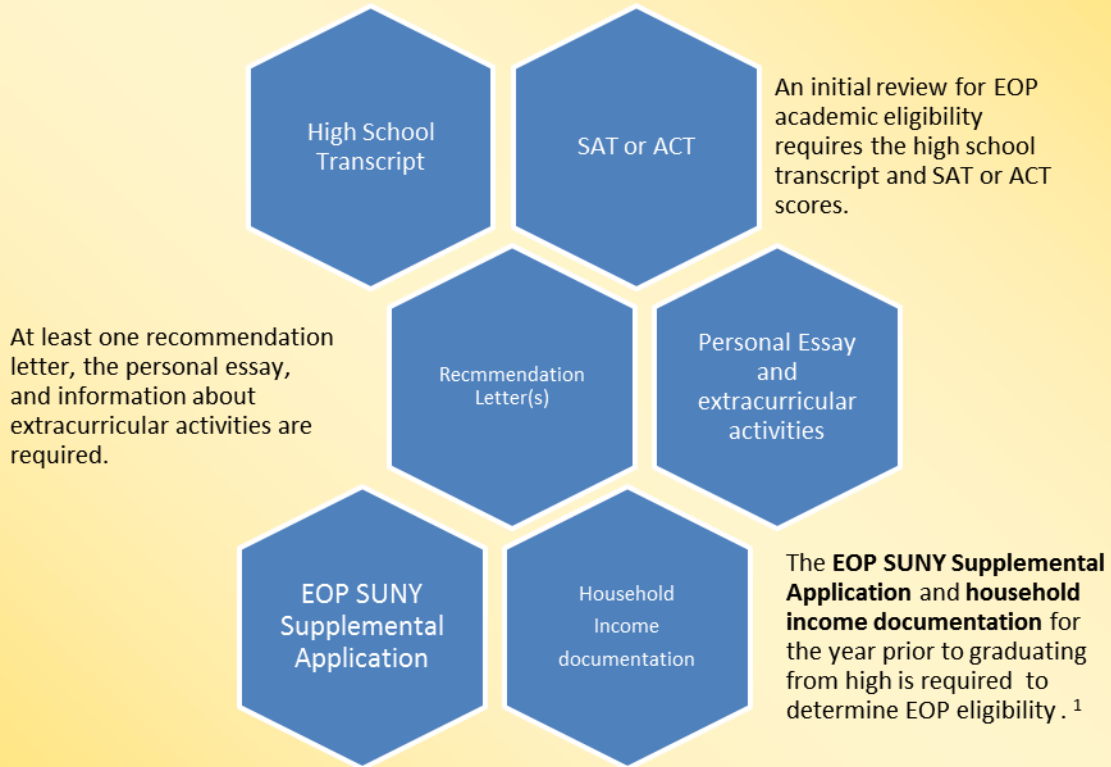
High School Transcript

SAT or ACT

An initial review for EOP academic eligibility requires the high school transcript and SAT or ACT scores.

At least one recommendation letter, the personal essay, and information about extracurricular activities are required.

Recmmendation Letter(s)

Personal Essay and extracurricular activities

EOP SUNY Supplemental Application

Household Income documentation

The **EOP SUNY Supplemental Application** and **household income documentation** for the year prior to graduating from high is required to determine EOP eligibility . $^{1}$